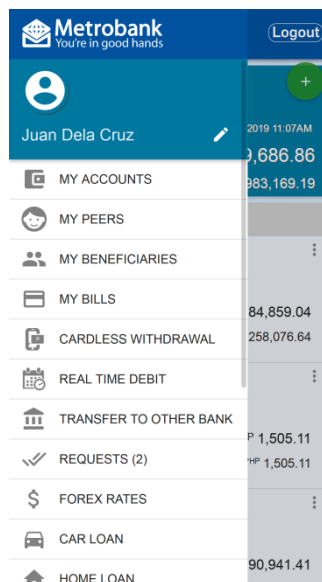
Metrobank
You're in good hands
Logout
+
Juan Dela Cruz
2019 11:07AM
9,686.86
983,169.19
MY ACCOUNTS
MY PEERS
MY BENEFICIARIES
MY BILLS
84,859.04
258,076.64
CARDLESS WITHDRAWAL
REAL TIME DEBIT
TRANSFER TO OTHER BANK
P 1,505.11
PHP 1,505.11
REQUESTS (2)
FOREX RATES
CAR LOAN
90,941.41
HOME LOAN